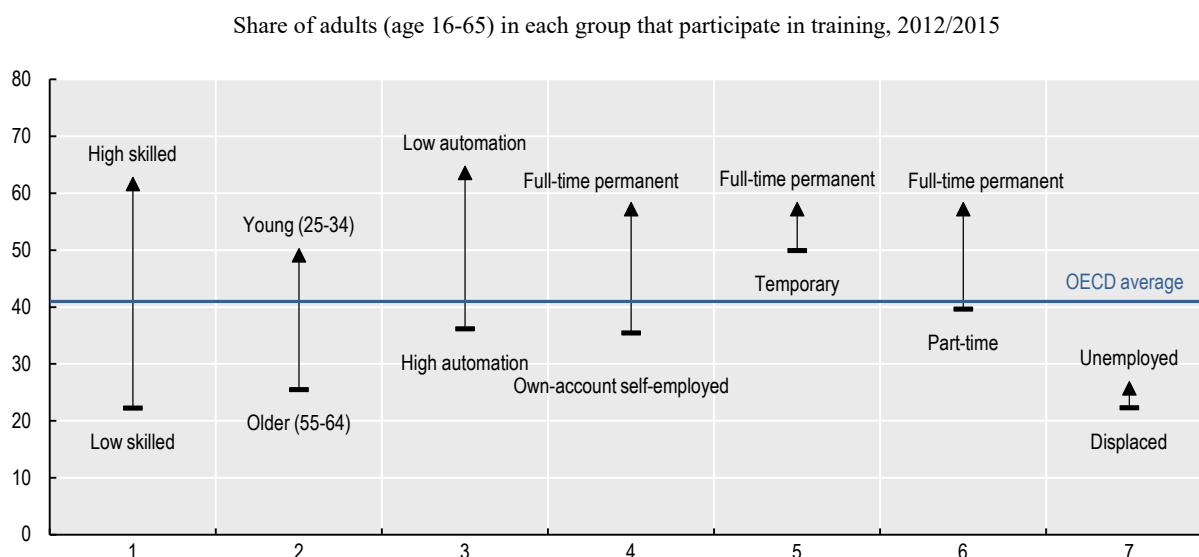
Share of adults (age 16-65) in each group that participate in training, 2012/2015

80
70
60
50
40
30
20
10
0

High skilled
Low skilled
Young (25-34)
Older (55-64)
Low automation
High automation
Full-time permanent
Own-account self-employed
Full-time permanent
Temporary
Full-time permanent
Part-time
OECD average
Unemployed
Displaced

1 2 3 4 5 6 7